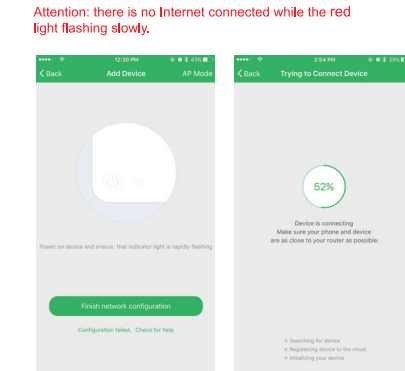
Attention: there is no Internet connected while the red light flashing slowly.

12:30 PM 43%
Back
Add Device
AP Mode

Power on device and ensure that indicator light is rapidly flashing

Finish network configuration

Configuration failed, Check for help

2:54 PM 25%
Back
Trying to Connect Device

52%

Device is connecting
Make sure your phone and device are as close to your router as possible.

Searching for device
Registering device to the cloud
Initializing your device